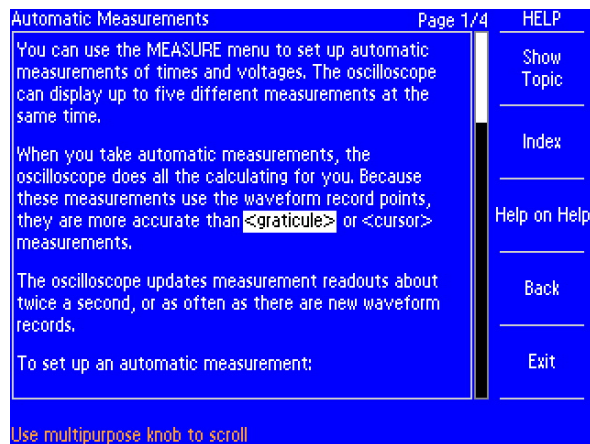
Automatic Measurements Page 1/4

You can use the MEASURE menu to set up automatic measurements of times and voltages. The oscilloscope can display up to five different measurements at the same time.

When you take automatic measurements, the oscilloscope does all the calculating for you. Because these measurements use the waveform record points, they are more accurate than <graticule> or <cursor> measurements.

The oscilloscope updates measurement readouts about twice a second, or as often as there are new waveform records.

To set up an automatic measurement:

HELP

Show Topic

Index

Help on Help

Back

Exit

Use multipurpose knob to scroll